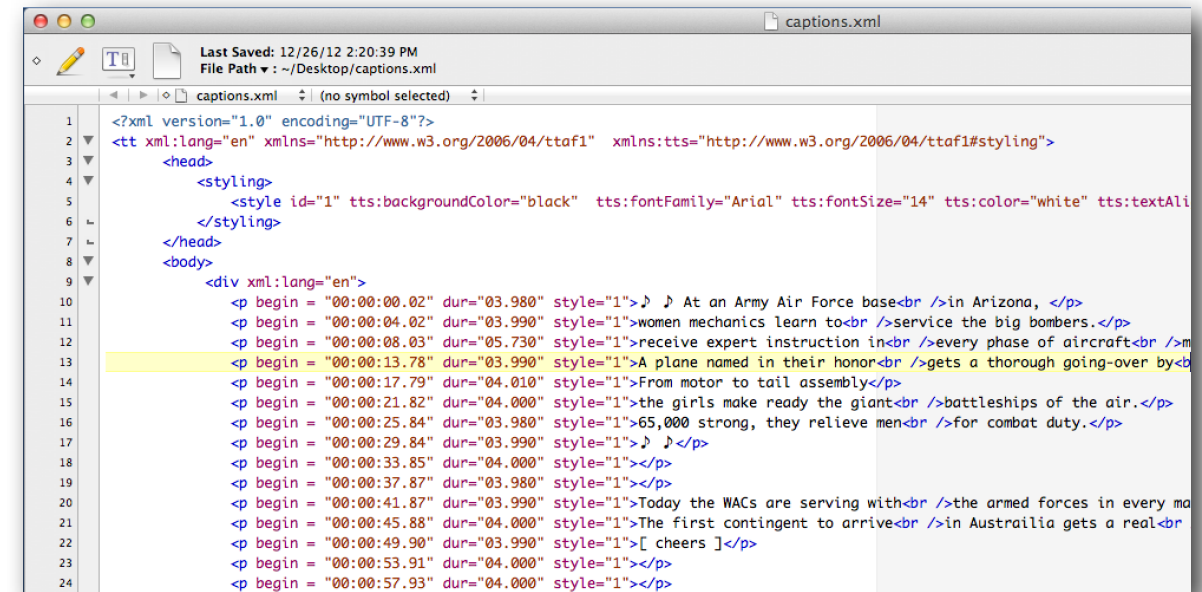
captions.xml

Last Saved: 12/26/12 2:20:39 PM
File Path ▾ : ~/Desktop/captions.xml

captions.xml (no symbol selected)

1 <?xml version="1.0" encoding="UTF-8"?>
2 <tt xml:lang="en" xmlns="http://www.w3.org/2006/04/ttaf1" xmlns:tts="http://www.w3.org/2006/04/ttaf1#styling">
3 <head>
4 <styling>
5 <style id="1" tts:backgroundColor="black" tts:fontFamily="Arial" tts:fontSize="14" tts:color="white" tts:textAli
6 </styling>
7 </head>
8 <body>
9 <div xml:lang="en">
10 <p begin = "00:00:00.02" dur="03.980" style="1">♪ ♪ At an Army Air Force base<br />in Arizona, </p>
11 <p begin = "00:00:04.02" dur="03.990" style="1">women mechanics learn to<br />service the big bombers.</p>
12 <p begin = "00:00:08.03" dur="05.730" style="1">receive expert instruction in<br />every phase of aircraft<br />m
13 <p begin = "00:00:13.78" dur="03.990" style="1">A plane named in their honor<br />gets a thorough going-over by<b
14 <p begin = "00:00:17.79" dur="04.010" style="1">From motor to tail assembly</p>
15 <p begin = "00:00:21.82" dur="04.000" style="1">the girls make ready the giant<br />battleships of the air.</p>
16 <p begin = "00:00:25.84" dur="03.980" style="1">65,000 strong, they relieve men<br />for combat duty.</p>
17 <p begin = "00:00:29.84" dur="03.990" style="1">♪ ♪</p>
18 <p begin = "00:00:33.85" dur="04.000" style="1"></p>
19 <p begin = "00:00:37.87" dur="03.980" style="1"></p>
20 <p begin = "00:00:41.87" dur="03.990" style="1">Today the WACs are serving with<br />the armed forces in every ma
21 <p begin = "00:00:45.88" dur="04.000" style="1">The first contingent to arrive<br />in Austrailia gets a real<br
22 <p begin = "00:00:49.90" dur="03.990" style="1">[ cheers ]</p>
23 <p begin = "00:00:53.91" dur="04.000" style="1"></p>
24 <p begin = "00:00:57.93" dur="04.000" style="1"></p>